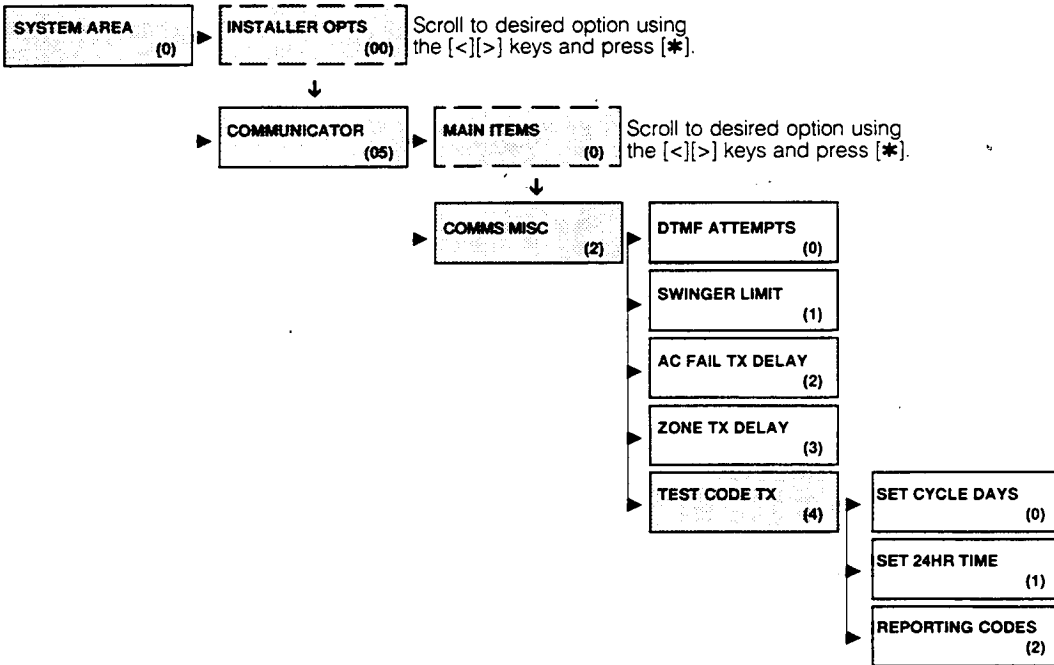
SYSTEM AREA (0)

INSTALLER OPTS (00)

Scroll to desired option using the [<][>] keys and press [✱].

COMMUNICATOR (05)

MAIN ITEMS (0)

Scroll to desired option using the [<][>] keys and press [✱].

COMMS MISC (2)

DTMF ATTEMPTS (0)

SWINGER LIMIT (1)

AC FAIL TX DELAY (2)

ZONE TX DELAY (3)

TEST CODE TX (4)

SET CYCLE DAYS (0)

SET 24HR TIME (1)

REPORTING CODES (2)